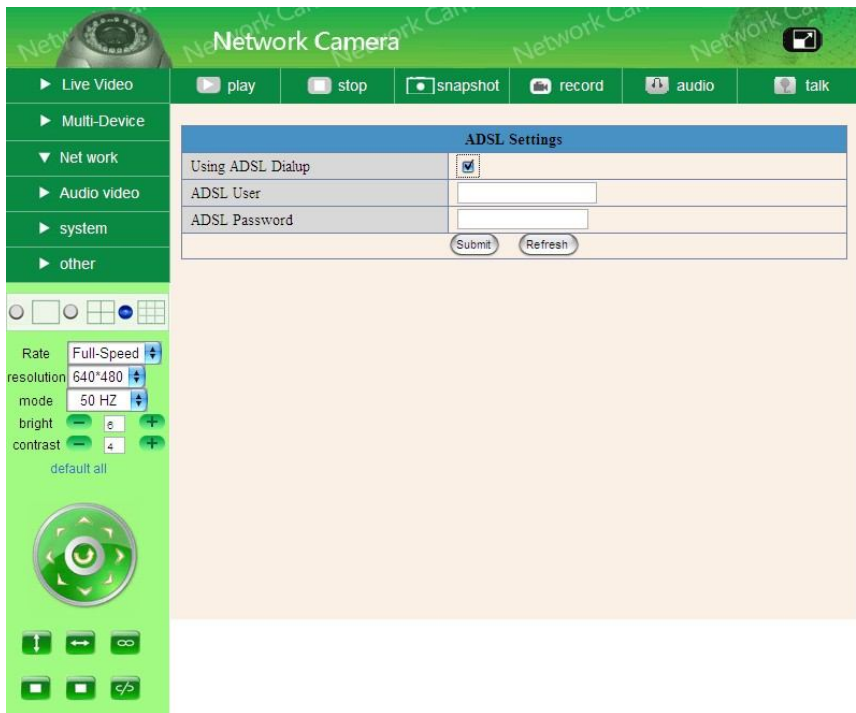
Network Camera

Live Video
Multi-Device
Net work
Audio video
system
other

play
stop
snapshot
record
audio
talk

| ADSL Settings | |
|---|---|
| Using ADSL Dialup | ☑ |
| ADSL User | |
| ADSL Password | |

Submit Refresh

Rate Full-Speed
resolution 640*480
mode 50 HZ
bright 6
contrast 4
default all